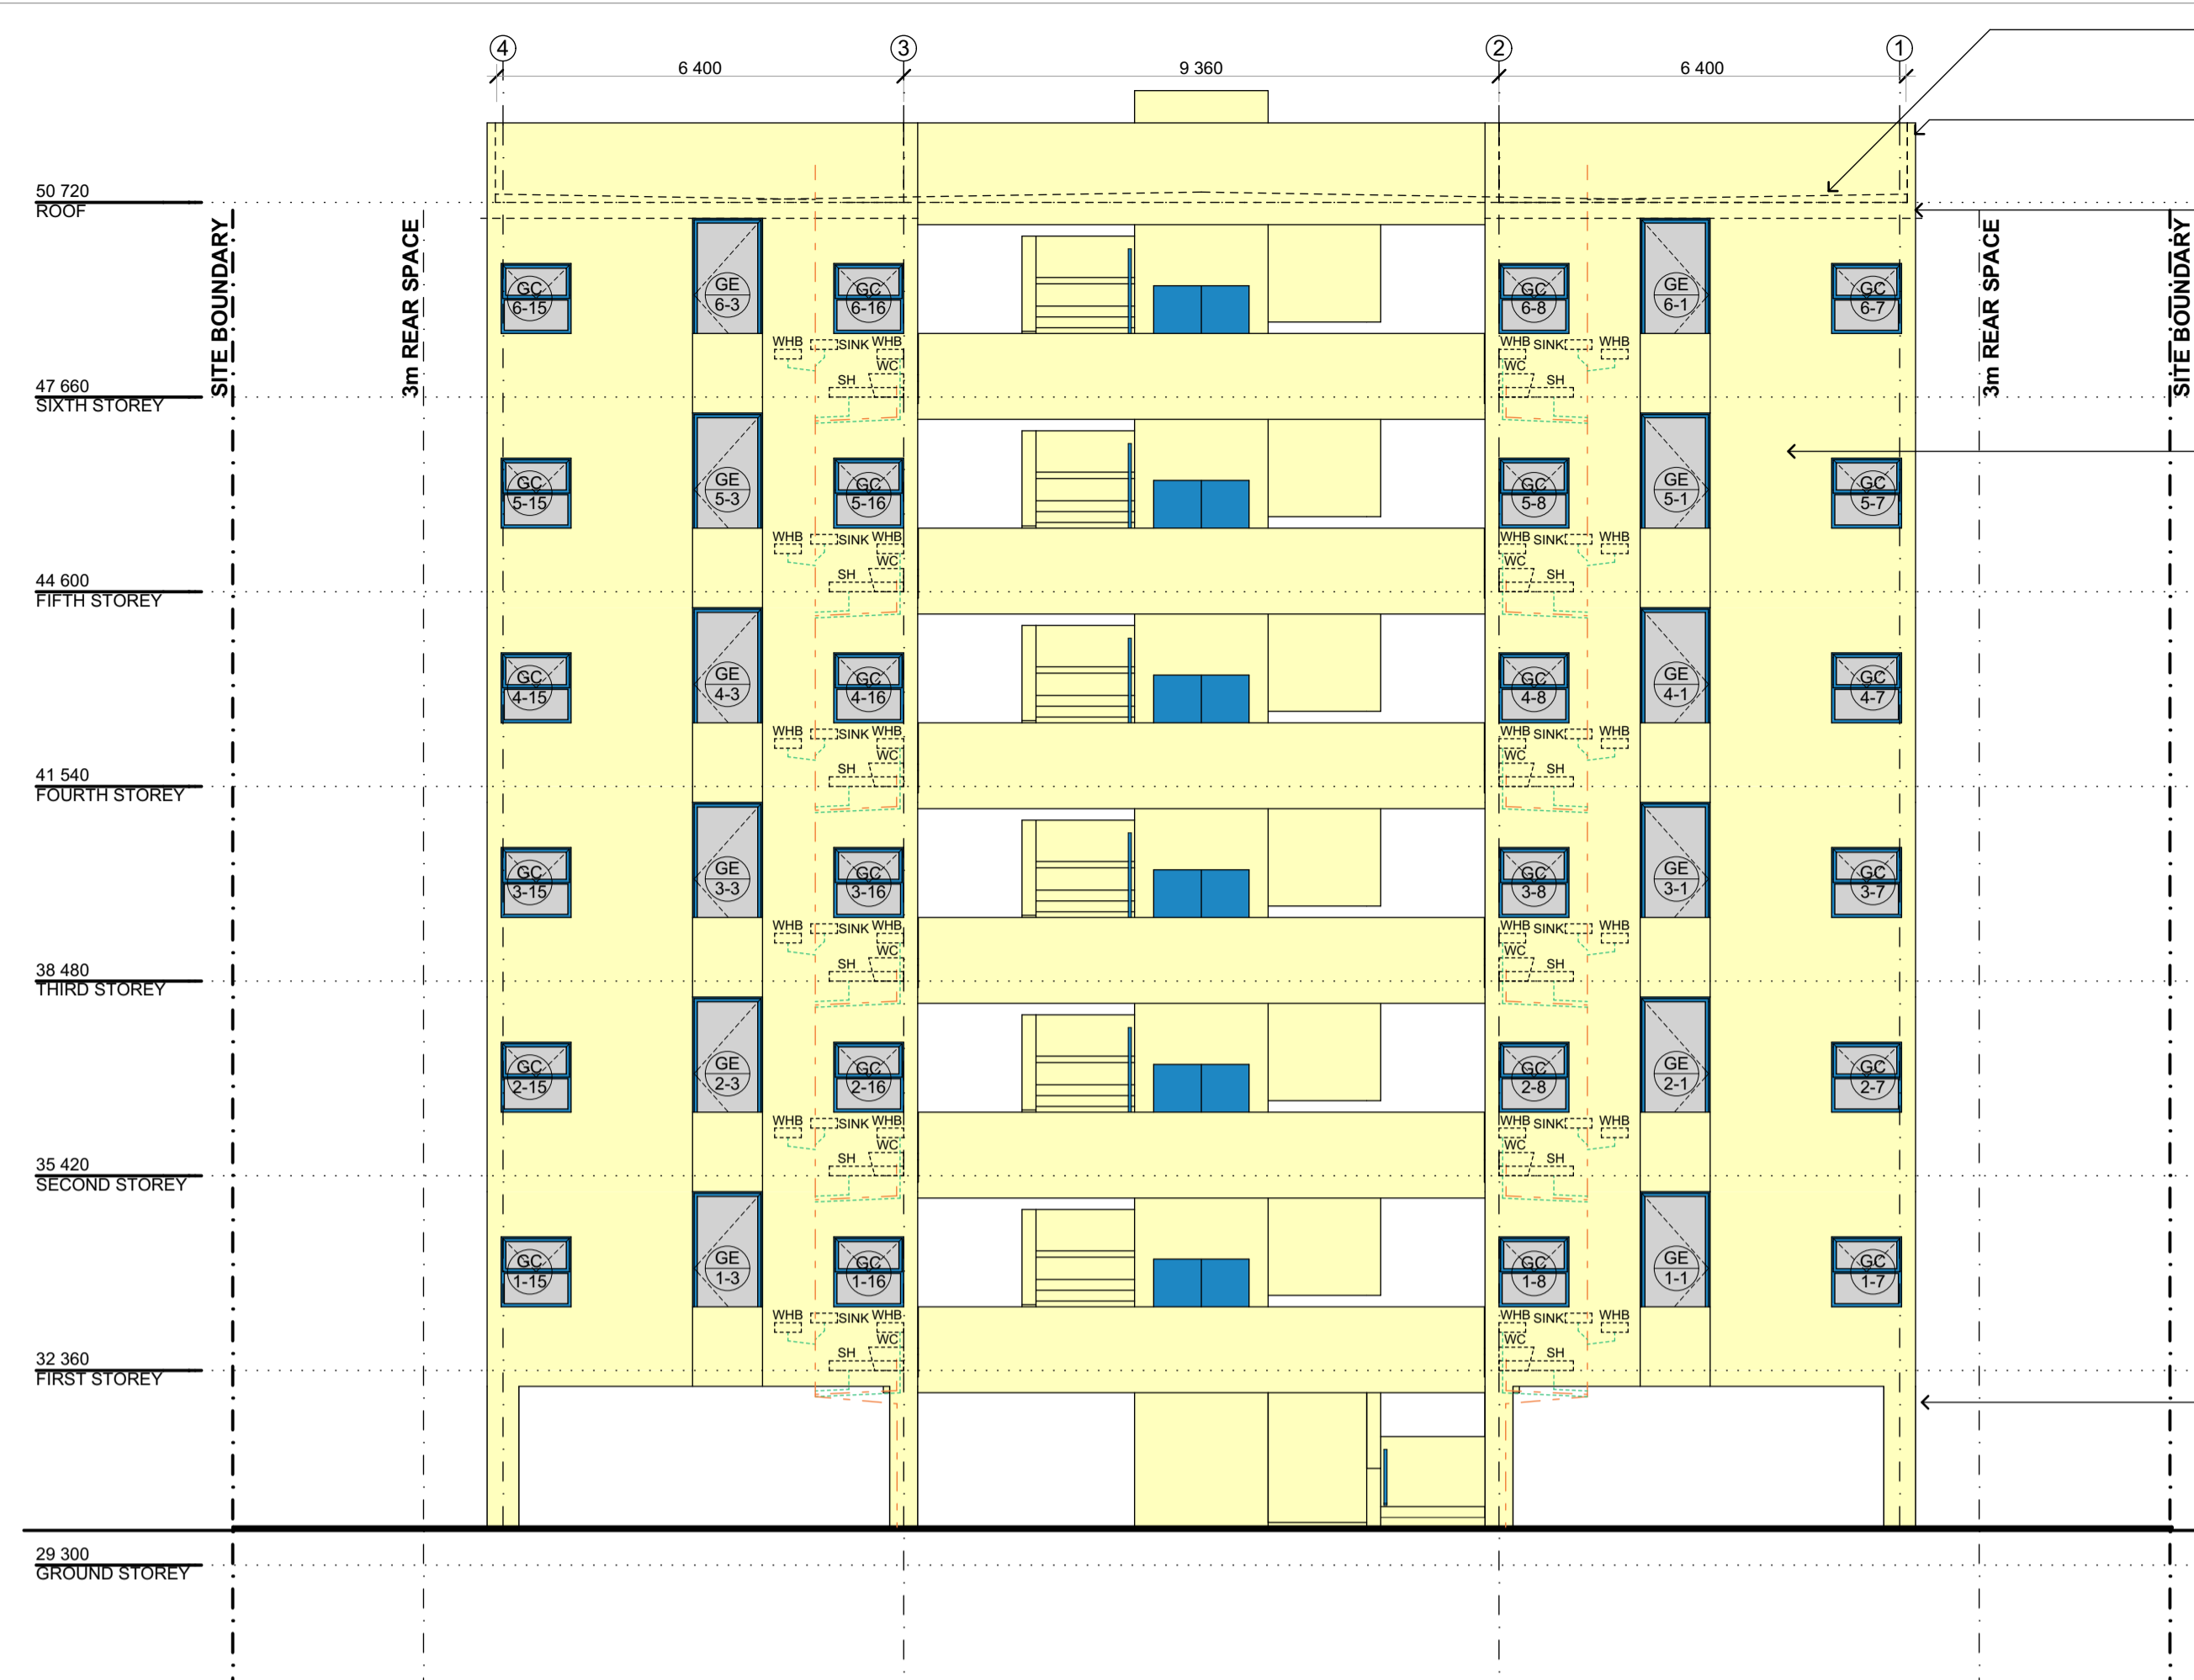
4 3 2 1

6 400 9 360 6 400

50 720
ROOF

47 660
SIXTH STOREY

44 600
FIFTH STOREY

41 540
FOURTH STOREY

38 480
THIRD STOREY

35 420
SECOND STOREY

32 360
FIRST STOREY

29 300
GROUND STOREY

SITE BOUNDARY
3m REAR SPACE
3m REAR SPACE
SITE BOUNDARY

GC 6-15 GE 6-3 GC 6-16 GC 6-8 GE 6-1 GC 6-7
GC 5-15 GE 5-3 GC 5-16 GC 5-8 GE 5-1 GC 5-7
GC 4-15 GE 4-3 GC 4-16 GC 4-8 GE 4-1 GC 4-7
GC 3-15 GE 3-3 GC 3-16 GC 3-8 GE 3-1 GC 3-7
GC 2-15 GE 2-3 GC 2-16 GC 2-8 GE 2-1 GC 2-7
GC 1-15 GE 1-3 GC 1-16 GC 1-8 GE 1-1 GC 1-7

WHB SINK WHB WC SH
WHB SINK WHB WC SH
WHB SINK WHB WC SH
WHB SINK WHB WC SH
WHB SINK WHB WC SH
WHB SINK WHB WC SH
WHB SINK WHB WC SH
WHB SINK WHB WC SH
WHB SINK WHB WC SH
WHB SINK WHB WC SH
WHB SINK WHB WC SH
WHB SINK WHB WC SH